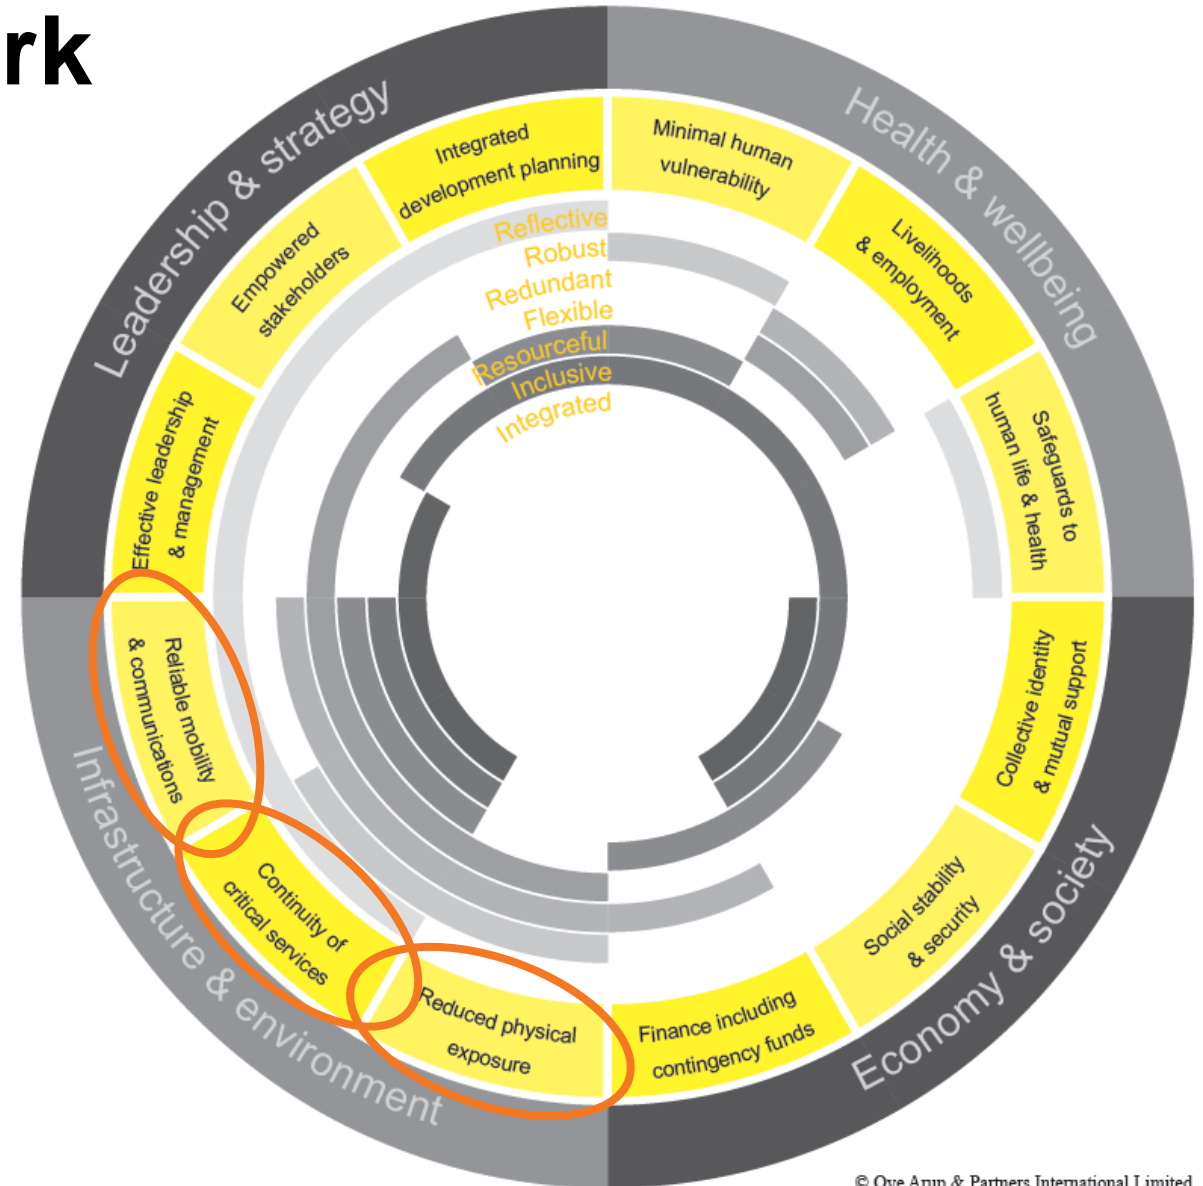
rk

Leadership & strategy

Integrated development planning

Empowered stakeholders

Effective leadership & management

Health & wellbeing

Minimal human vulnerability

Livelihoods & employment

Safeguards to human life & health

Reflective
Robust
Redundant
Flexible
Resourceful
Inclusive
Integrated

Infrastructure & environment

Reliable mobility & communications

Continuity of critical services

Reduced physical exposure

Economy & society

Collective identity & mutual support

Social stability & security

Finance including contingency funds

© Ove Arup & Partners International Limited